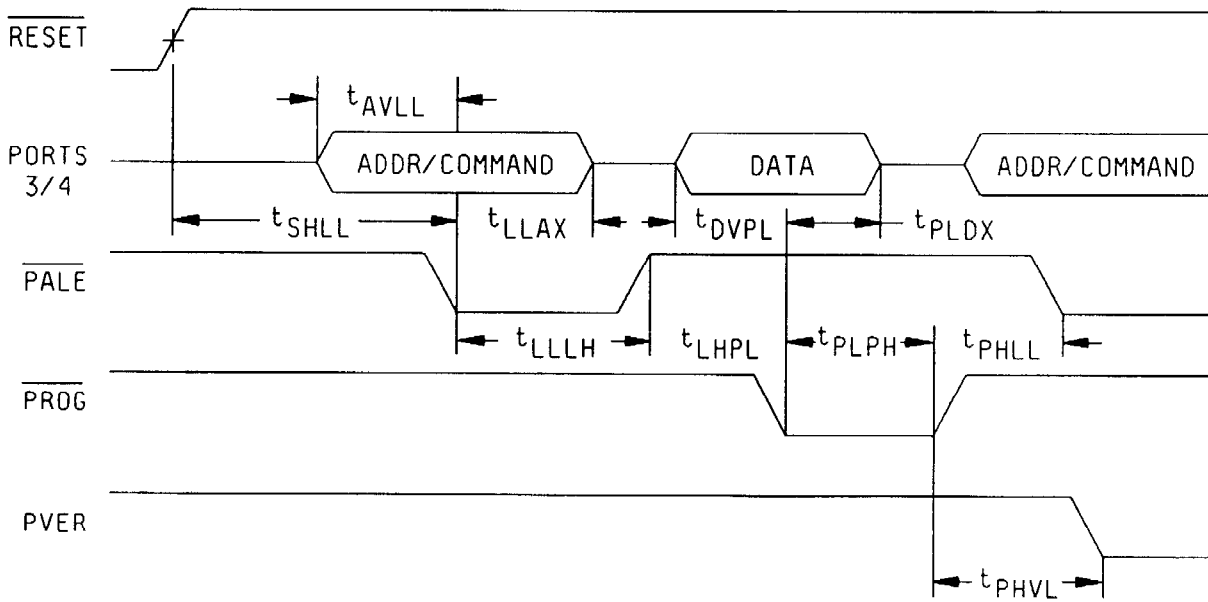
$\overline{\text{RESET}}$

$t_{AVLL}$

PORTS 3/4

ADDR/COMMAND

DATA

ADDR/COMMAND

$t_{SHLL}$

$t_{LLAX}$

$t_{DVPL}$

$t_{PLDX}$

$\overline{\text{PALE}}$

$t_{LLLH}$

$t_{LHPL}$

$t_{PLPH}$

$t_{PHLL}$

$\overline{\text{PROG}}$

PVER

$t_{PHVL}$